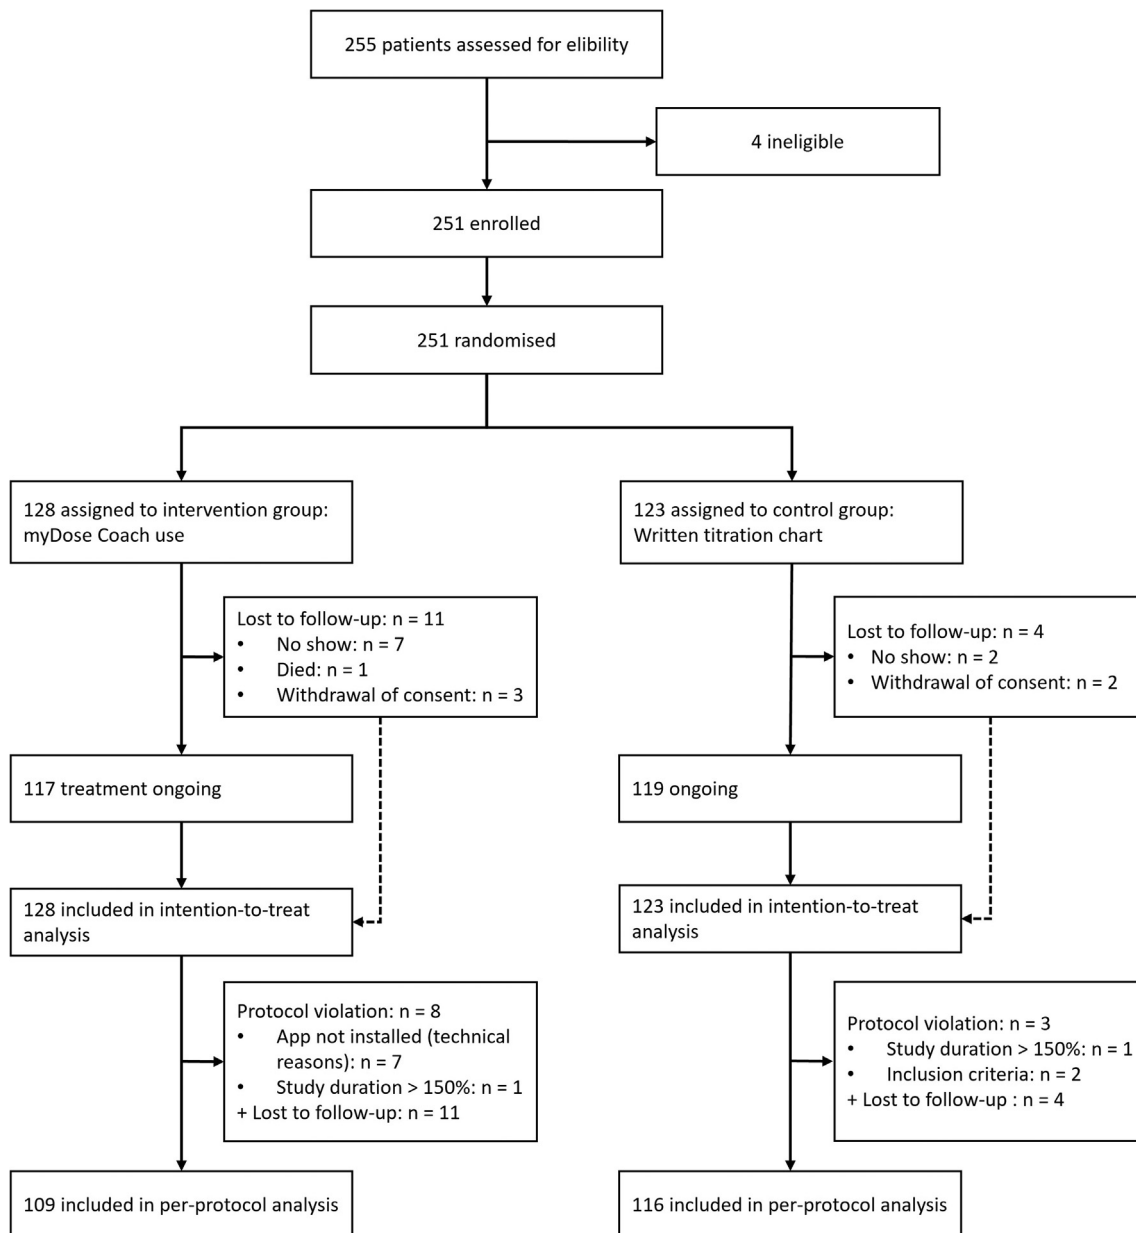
255 patients assessed for elibility

4 ineligible

251 enrolled

251 randomised

128 assigned to intervention group: myDose Coach use

123 assigned to control group: Written titration chart

Lost to follow-up: n = 11
• No show: n = 7
• Died: n = 1
• Withdrawal of consent: n = 3

Lost to follow-up: n = 4
• No show: n = 2
• Withdrawal of consent: n = 2

117 treatment ongoing

119 ongoing

128 included in intention-to-treat analysis

123 included in intention-to-treat analysis

Protocol violation: n = 8
• App not installed (technical reasons): n = 7
• Study duration > 150%: n = 1
+ Lost to follow-up: n = 11

Protocol violation: n = 3
• Study duration > 150%: n = 1
• Inclusion criteria: n = 2
+ Lost to follow-up : n = 4

109 included in per-protocol analysis

116 included in per-protocol analysis